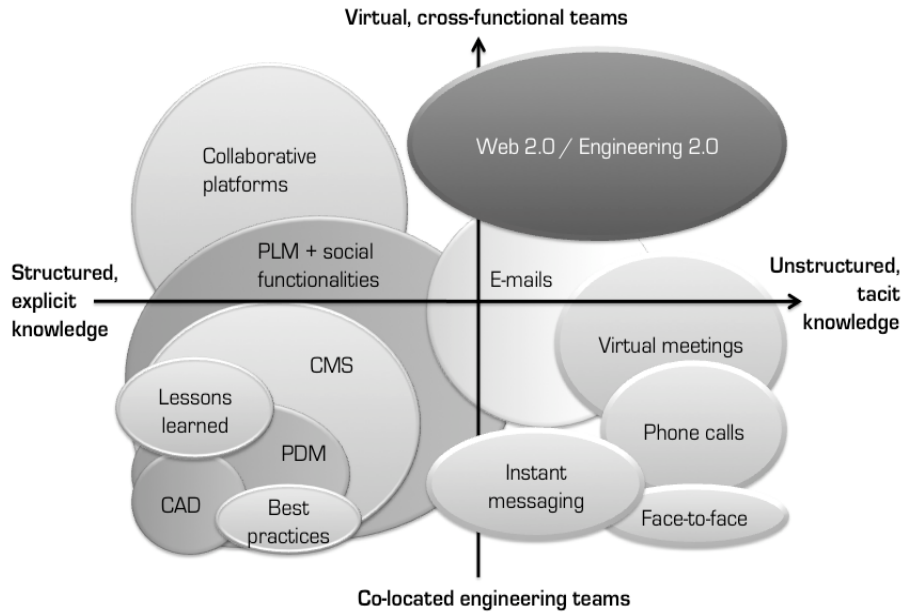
Virtual, cross-functional teams

Web 2.0 / Engineering 2.0

Collaborative platforms

PLM + social functionalities

Structured, explicit knowledge

E-mails

Unstructured, tacit knowledge

Virtual meetings

CMS

Lessons learned

PDM

Phone calls

Instant messaging

CAD

Best practices

Face-to-face

Co-located engineering teams